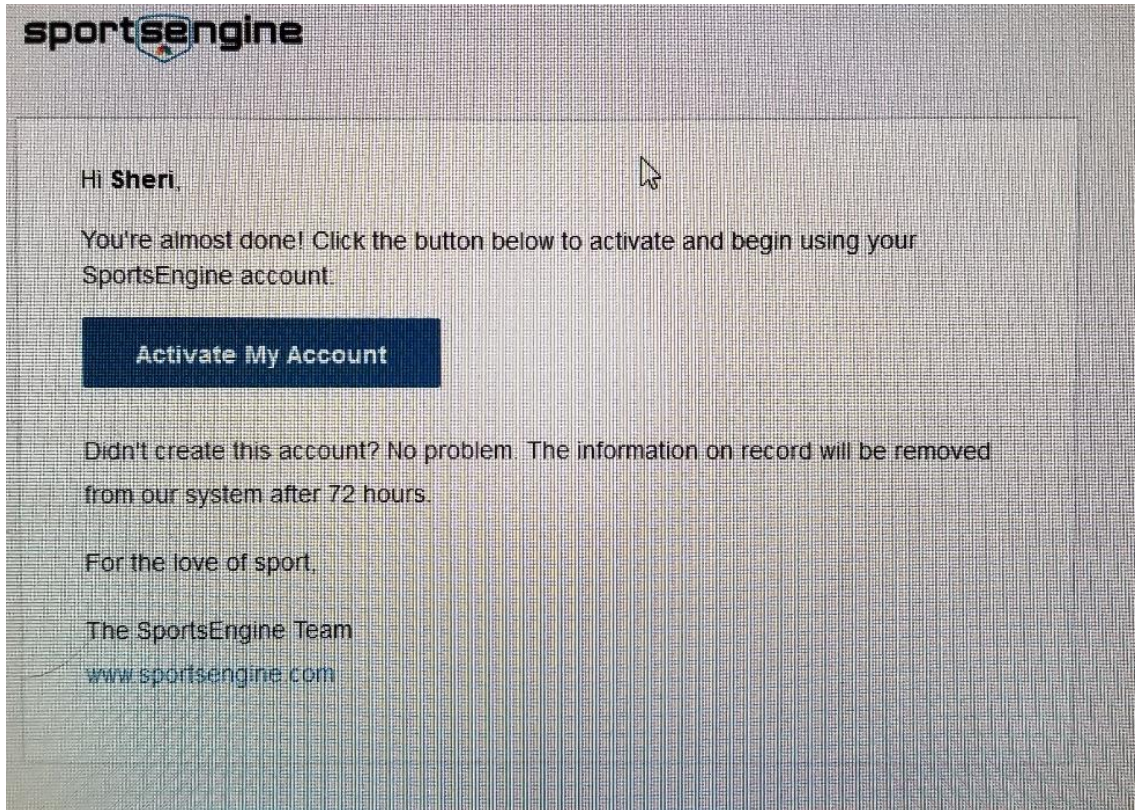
sportsengine

Hi **Sheri**,

You're almost done! Click the button below to activate and begin using your SportsEngine account.

Activate My Account

Didn't create this account? No problem. The information on record will be removed from our system after 72 hours.

For the love of sport,

The SportsEngine Team
www.sportsengine.com